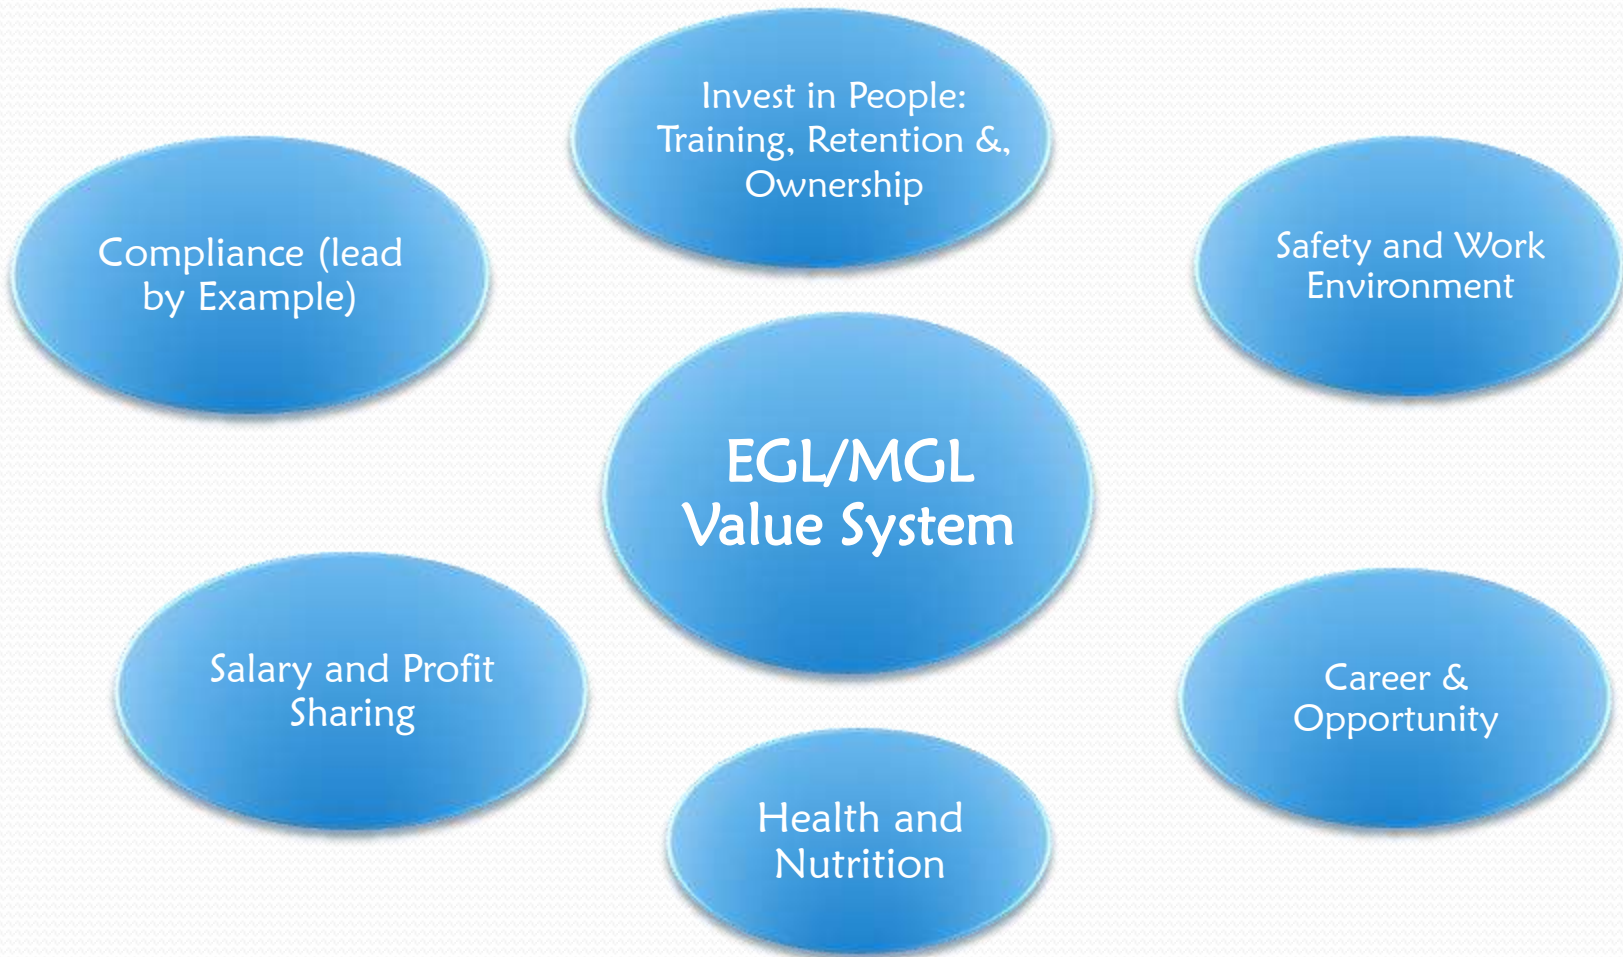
Invest in People: Training, Retention &, Ownership

Compliance (lead by Example)

Safety and Work Environment

EGL/MGL Value System

Salary and Profit Sharing

Career & Opportunity

Health and Nutrition